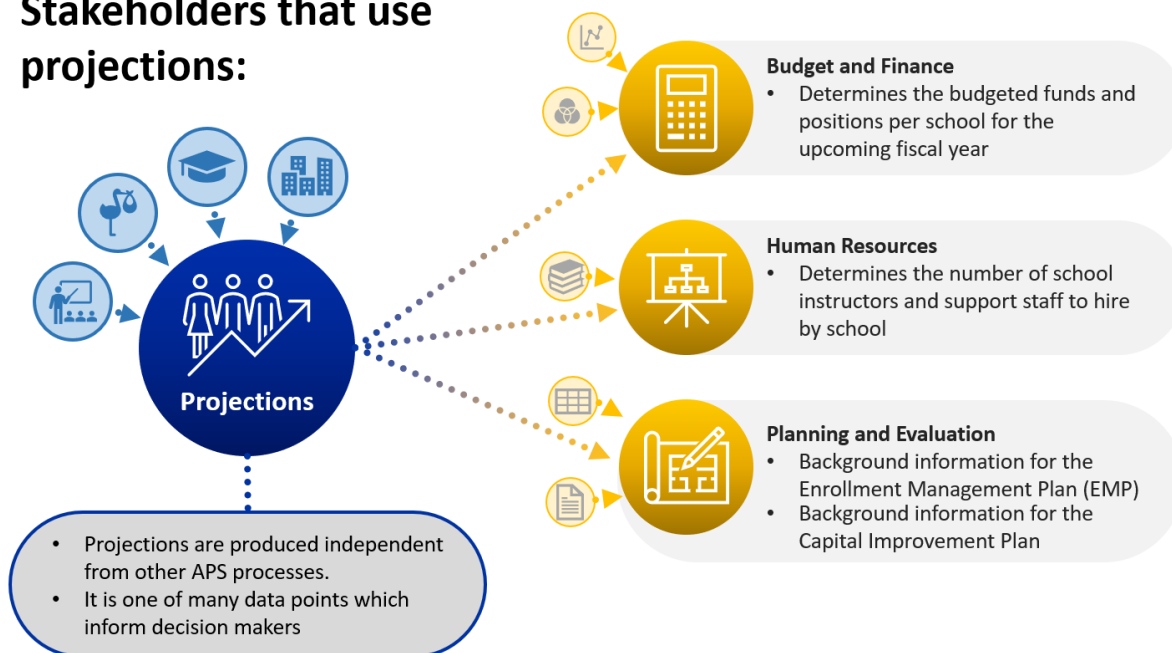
Stakeholders that use projections:

Projections

- Projections are produced independent from other APS processes.
- It is one of many data points which inform decision makers

Budget and Finance
- Determines the budgeted funds and positions per school for the upcoming fiscal year

Human Resources
- Determines the number of school instructors and support staff to hire by school

Planning and Evaluation
- Background information for the Enrollment Management Plan (EMP)
- Background information for the Capital Improvement Plan